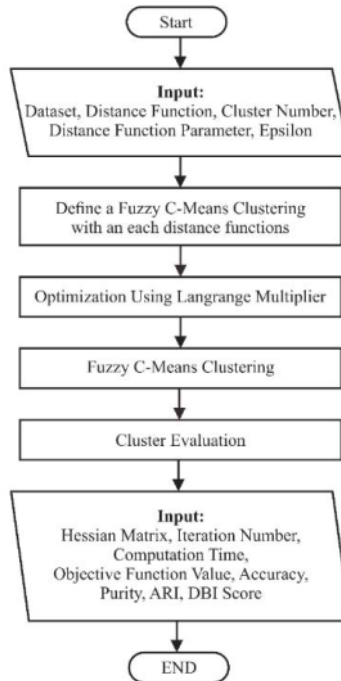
Start

Input:
Dataset, Distance Function, Cluster Number, Distance Function Parameter, Epsilon

Define a Fuzzy C-Means Clustering with an each distance functions

Optimization Using Langrange Multiplier

Fuzzy C-Means Clustering

Cluster Evaluation

Input:
Hessian Matrix, Iteration Number, Computation Time, Objective Function Value, Accuracy, Purity, ARI, DBI Score

END